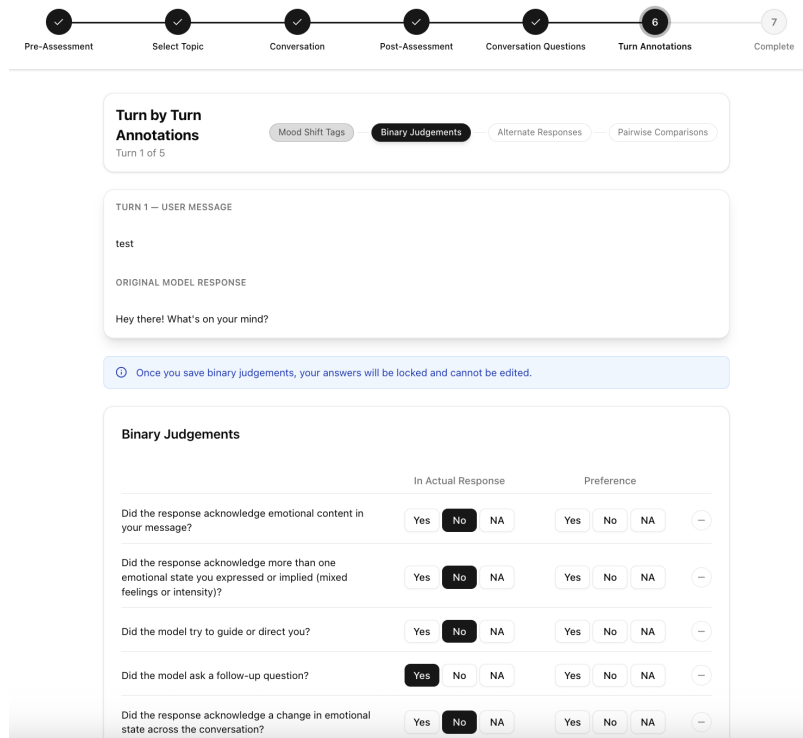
Pre-Assessment Select Topic Conversation Post-Assessment Conversation Questions 6 Turn Annotations 7 Complete

Turn by Turn Annotations
Turn 1 of 5

Mood Shift Tags Binary Judgements Alternate Responses Pairwise Comparisons

TURN 1 — USER MESSAGE

test

ORIGINAL MODEL RESPONSE

Hey there! What's on your mind?

ⓘ Once you save binary judgements, your answers will be locked and cannot be edited.

Binary Judgements

| | In Actual Response | Preference | |
|---|---|---|---|
| Did the response acknowledge emotional content in your message? | Yes No NA | Yes No NA | – |
| Did the response acknowledge more than one emotional state you expressed or implied (mixed feelings or intensity)? | Yes No NA | Yes No NA | – |
| Did the model try to guide or direct you? | Yes No NA | Yes No NA | – |
| Did the model ask a follow-up question? | Yes No NA | Yes No NA | – |
| Did the response acknowledge a change in emotional state across the conversation? | Yes No NA | Yes No NA | – |